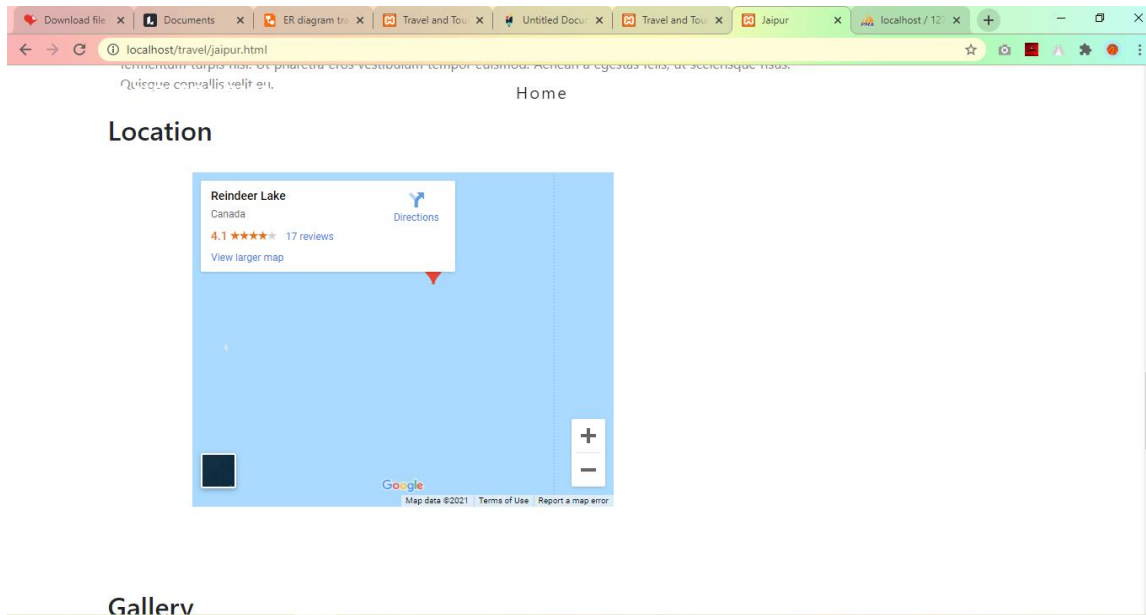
Download file | Documents | ER diagram tra | Travel and Tou | Untitled Docu | Travel and Tou | Jaipur | localhost / 12

localhost/travel/jaipur.html

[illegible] turpis nisi. Ut pharetra eros vestibulum tempor euismod. Aenean a egestas felis, ut scelerisque risus. Quisque convallis velit eu.

Home

Location

Reindeer Lake
Canada
Directions
4.1 ★★★★★ 17 reviews
View larger map

+
−

Google
Map data ©2021 Terms of Use Report a map error

Gallery